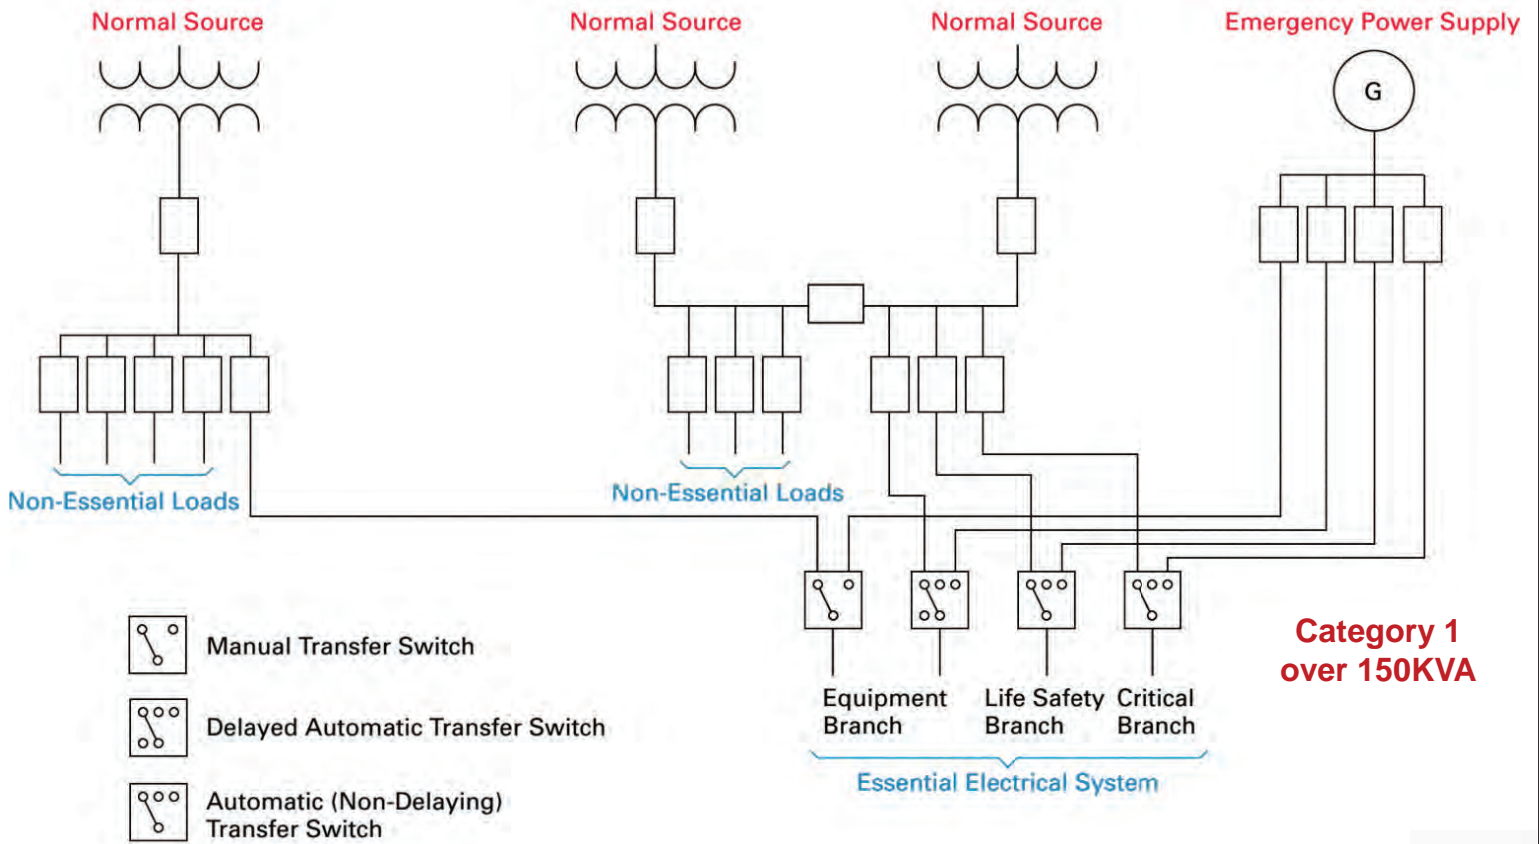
Normal Source

Normal Source

Normal Source

Emergency Power Supply

G

Non-Essential Loads

Non-Essential Loads

Manual Transfer Switch

Delayed Automatic Transfer Switch

Automatic (Non-Delaying) Transfer Switch

Equipment Branch

Life Safety Branch

Critical Branch

Essential Electrical System

Category 1 over 150KVA